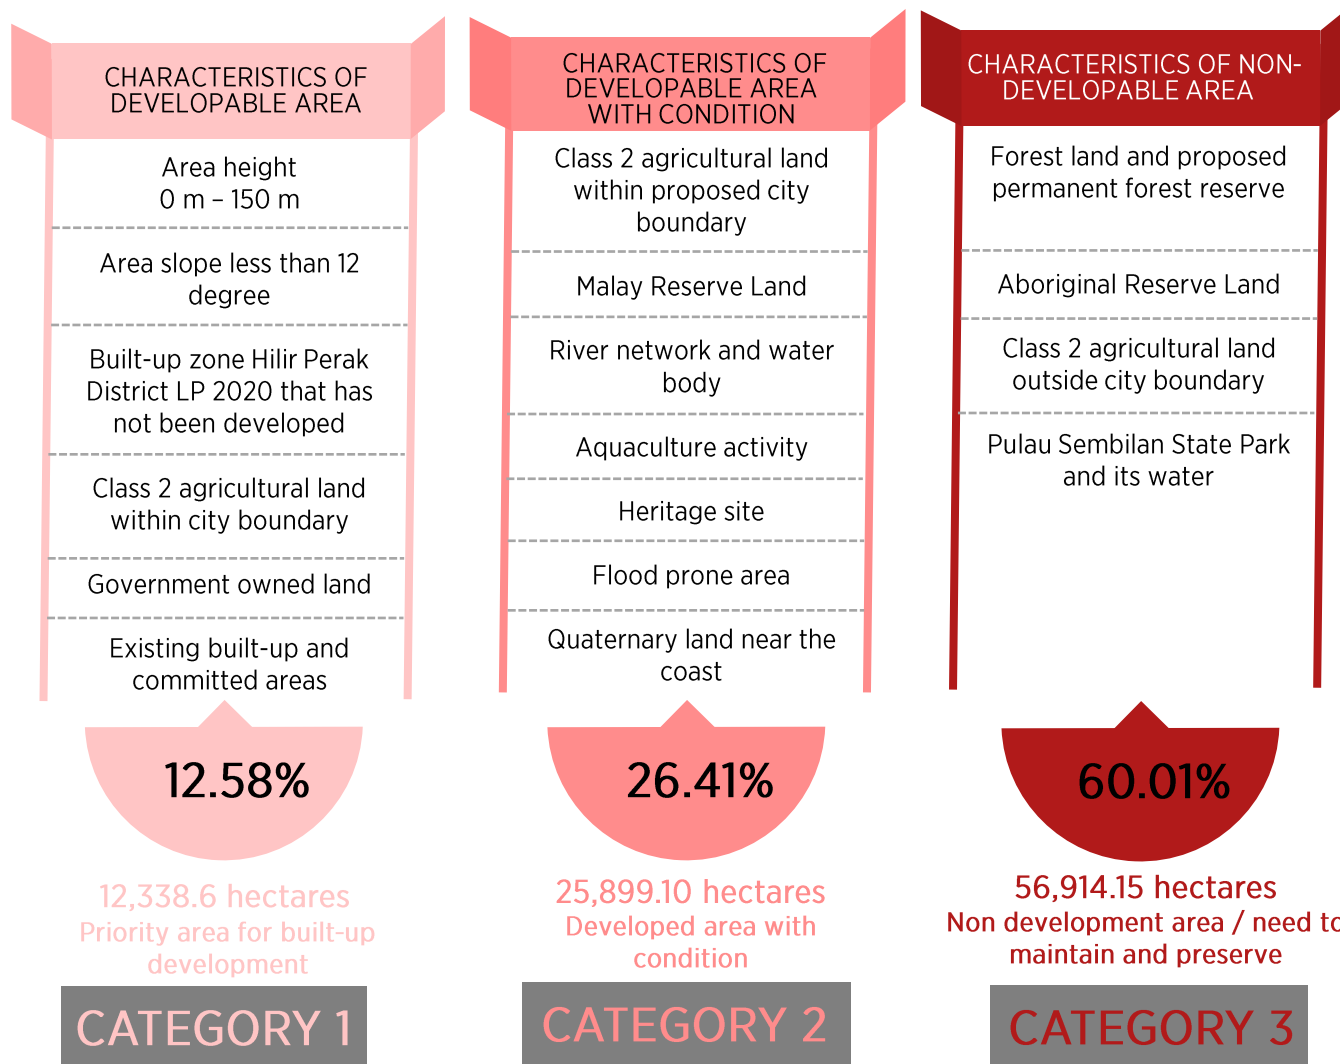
CHARACTERISTICS OF DEVELOPABLE AREA

Area height
0 m – 150 m

Area slope less than 12 degree

Built-up zone Hilir Perak District LP 2020 that has not been developed

Class 2 agricultural land within city boundary

Government owned land

Existing built-up and committed areas

12.58%

12,338.6 hectares
Priority area for built-up development

CATEGORY 1

CHARACTERISTICS OF DEVELOPABLE AREA WITH CONDITION

Class 2 agricultural land within proposed city boundary

Malay Reserve Land

River network and water body

Aquaculture activity

Heritage site

Flood prone area

Quaternary land near the coast

26.41%

25,899.10 hectares
Developed area with condition

CATEGORY 2

CHARACTERISTICS OF NON-DEVELOPABLE AREA

Forest land and proposed permanent forest reserve

Aboriginal Reserve Land

Class 2 agricultural land outside city boundary

Pulau Sembilan State Park and its water

60.01%

56,914.15 hectares
Non development area / need to maintain and preserve

CATEGORY 3